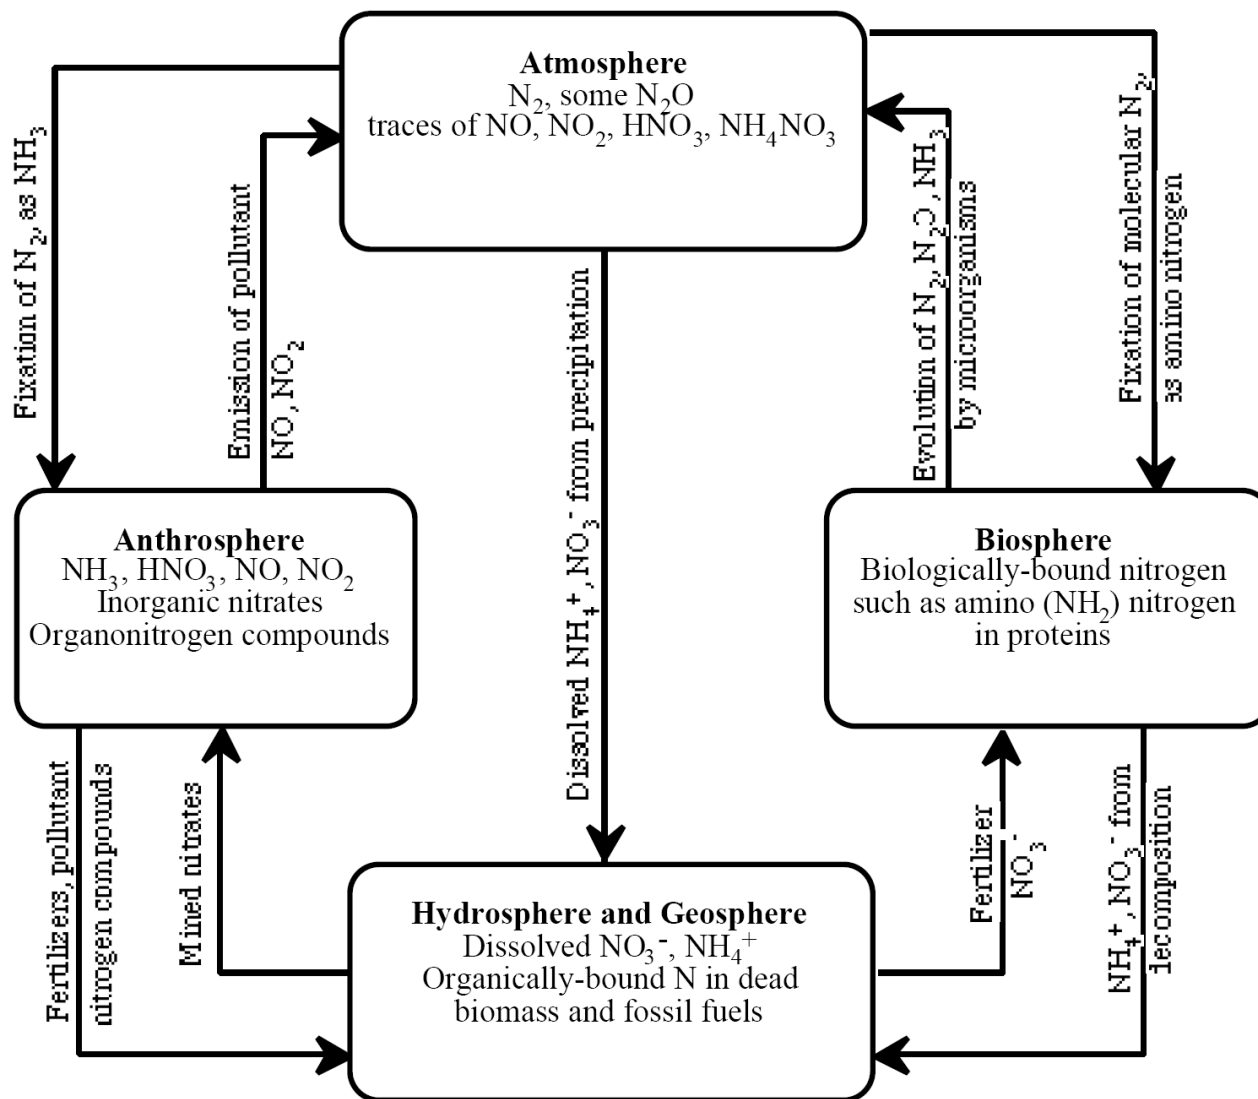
**Atmosphere**
$N_2$, some $N_2O$
traces of $NO$, $NO_2$, $HNO_3$, $NH_4NO_3$

Fixation of $N_2$ as $NH_3$

Emission of pollutant $NO$, $NO_2$

Dissolved $NH_4^+$, $NO_3^-$ from precipitation

Evolution of $N_2$, $N_2O$, $NH_3$ by microorganisms

Fixation of molecular $N_2$ as amino nitrogen

**Anthrosphere**
$NH_3$, $HNO_3$, $NO$, $NO_2$
Inorganic nitrates
Organonitrogen compounds

**Biosphere**
Biologically-bound nitrogen such as amino ($NH_2$) nitrogen in proteins

Fertilizers, pollutant nitrogen compounds

Mined nitrates

Fertilizer $NO_3^-$

$NH_4^+$, $NO_3^-$ from decomposition

**Hydrosphere and Geosphere**
Dissolved $NO_3^-$, $NH_4^+$
Organically-bound N in dead biomass and fossil fuels